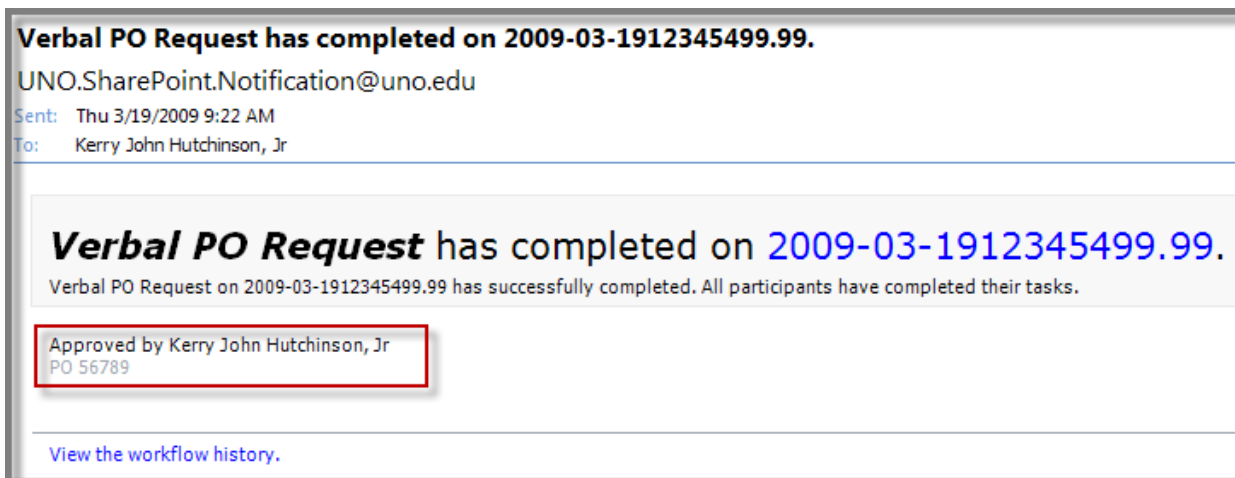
Verbal PO Request has completed on 2009-03-1912345499.99.

UNO.SharePoint.Notification@uno.edu

Sent: Thu 3/19/2009 9:22 AM

To: Kerry John Hutchinson, Jr

Verbal PO Request has completed on 2009-03-1912345499.99.

Verbal PO Request on 2009-03-1912345499.99 has successfully completed. All participants have completed their tasks.

Approved by Kerry John Hutchinson, Jr
PO 56789

View the workflow history.